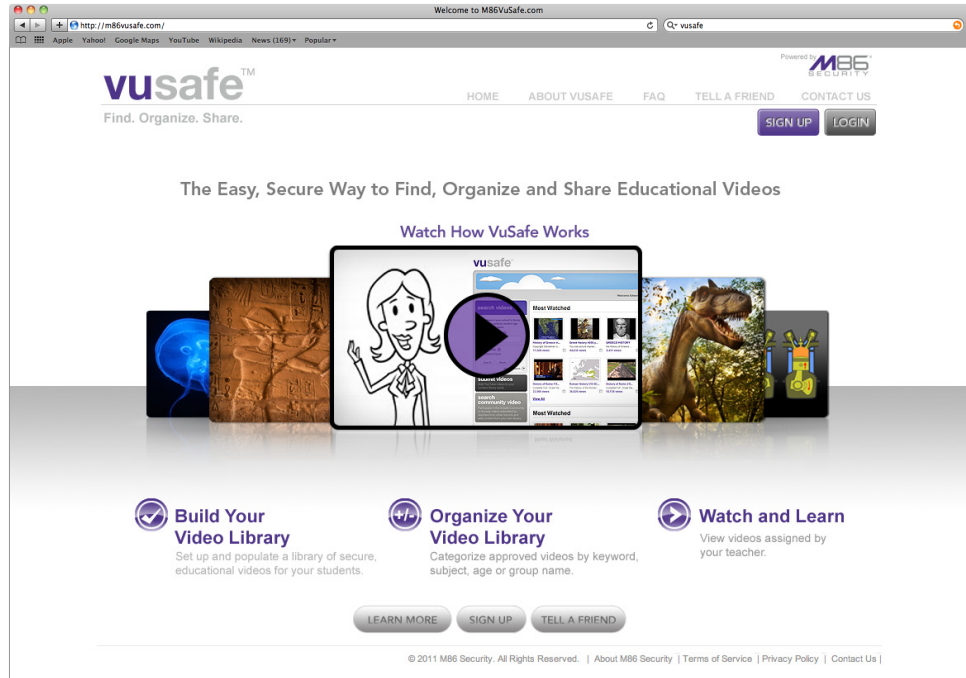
Welcome to M86VuSafe.com

http://m86vusafe.com/

vusafe

Apple Yahoo! Google Maps YouTube Wikipedia News (169) Popular

Powered by M86 SECURITY

vusafe™

Find. Organize. Share.

HOME ABOUT VUSAFE FAQ TELL A FRIEND CONTACT US

SIGN UP LOGIN

The Easy, Secure Way to Find, Organize and Share Educational Videos

Watch How VuSafe Works

vusafe

Most Watched

Most Watched

Build Your Video Library
Set up and populate a library of secure, educational videos for your students.

Organize Your Video Library
Categorize approved videos by keyword, subject, age or group name.

Watch and Learn
View videos assigned by your teacher.

LEARN MORE SIGN UP TELL A FRIEND

© 2011 M86 Security. All Rights Reserved. | About M86 Security | Terms of Service | Privacy Policy | Contact Us |